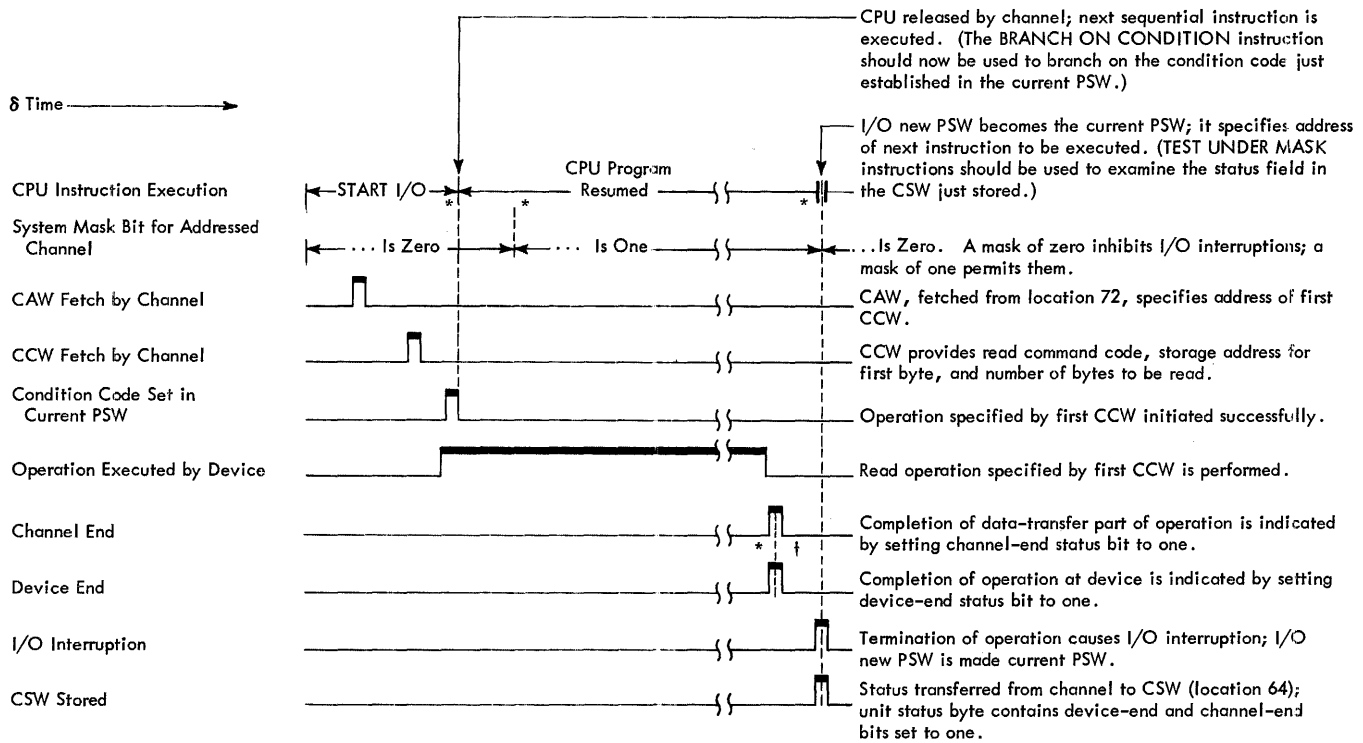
δ Time

CPU released by channel; next sequential instruction is executed. (The BRANCH ON CONDITION instruction should now be used to branch on the condition code just established in the current PSW.)

I/O new PSW becomes the current PSW; it specifies address of next instruction to be executed. (TEST UNDER MASK instructions should be used to examine the status field in the CSW just stored.)

CPU Instruction Execution
START I/O
CPU Program Resumed
*
*
*

System Mask Bit for Addressed Channel
... Is Zero
... Is One
...Is Zero. A mask of zero inhibits I/O interruptions; a mask of one permits them.

CAW Fetch by Channel
CAW, fetched from location 72, specifies address of first CCW.

CCW Fetch by Channel
CCW provides read command code, storage address for first byte, and number of bytes to be read.

Condition Code Set in Current PSW
Operation specified by first CCW initiated successfully.

Operation Executed by Device
Read operation specified by first CCW is performed.

Channel End
* †
Completion of data-transfer part of operation is indicated by setting channel-end status bit to one.

Device End
Completion of operation at device is indicated by setting device-end status bit to one.

I/O Interruption
Termination of operation causes I/O interruption; I/O new PSW is made current PSW.

CSW Stored
Status transferred from channel to CSW (location 64); unit status byte contains device-end and channel-end bits set to one.